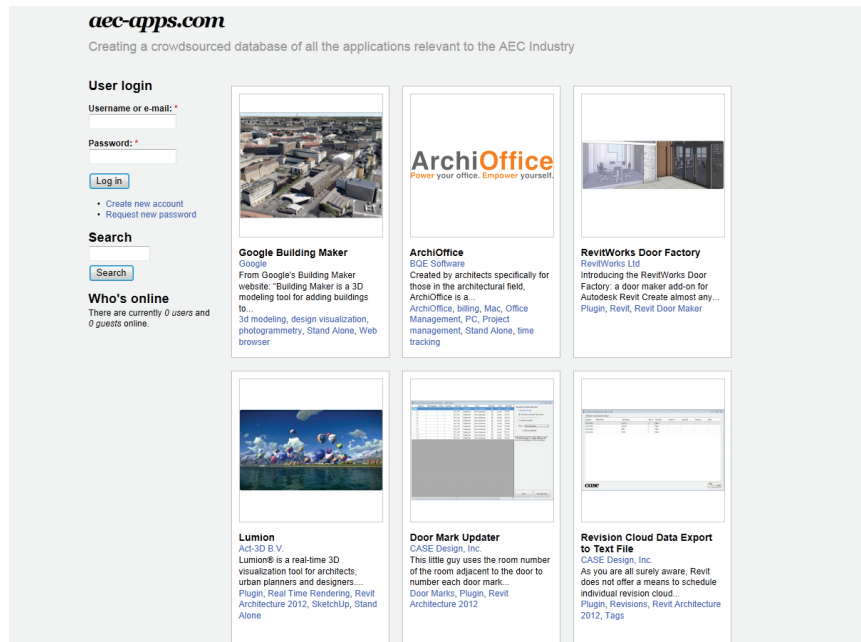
aec-apps.com

Creating a crowdsourced database of all the applications relevant to the AEC Industry

User login

Username or e-mail: *

Password: *

Log in

- Create new account
- Request new password

Search

Search

Who's online

There are currently 0 users and 0 guests online.

Google Building Maker
Google
From Google's Building Maker website: "Building Maker is a 3D modeling tool for adding buildings to...
3d modeling, design visualization, photogrammetry, Stand Alone, Web browser

ArchiOffice
Power your office. Empower yourself.

ArchiOffice
BQE Software
Created by architects specifically for those in the architectural field, ArchiOffice is a...
ArchiOffice, billing, Mac, Office Management, PC, Project management, Stand Alone, time tracking

RevitWorks Door Factory
RevitWorks Ltd
Introducing the RevitWorks Door Factory: a door maker add-on for Autodesk Revit Create almost any...
Plugin, Revit, Revit Door Maker

Lumion
Act-3D B.V.
Lumion® is a real-time 3D visualization tool for architects, urban planners and designers....
Plugin, Real Time Rendering, Revit Architecture 2012, SketchUp, Stand Alone

Door Mark Updater
CASE Design, Inc.
This little guy uses the room number of the room adjacent to the door to number each door mark...
Door Marks, Plugin, Revit Architecture 2012

case

Revision Cloud Data Export to Text File
CASE Design, Inc.
As you are all surely aware, Revit does not offer a means to schedule individual revision cloud...
Plugin, Revisions, Revit Architecture 2012, Tags